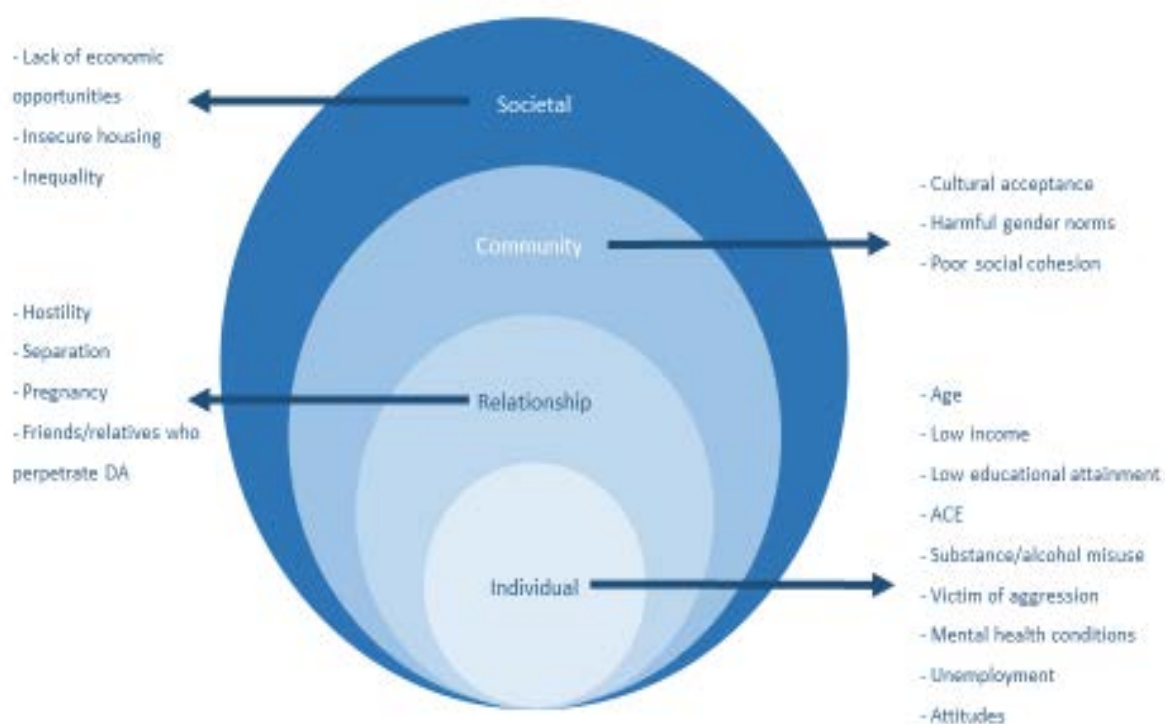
- Lack of economic opportunities
- Insecure housing
- Inequality

Societal

- Cultural acceptance
- Harmful gender norms
- Poor social cohesion

Community

- Hostility
- Separation
- Pregnancy
- Friends/relatives who perpetrate DA

Relationship

- Age
- Low income
- Low educational attainment
- ACE
- Substance/alcohol misuse
- Victim of aggression
- Mental health conditions
- Unemployment
- Attitudes

Individual